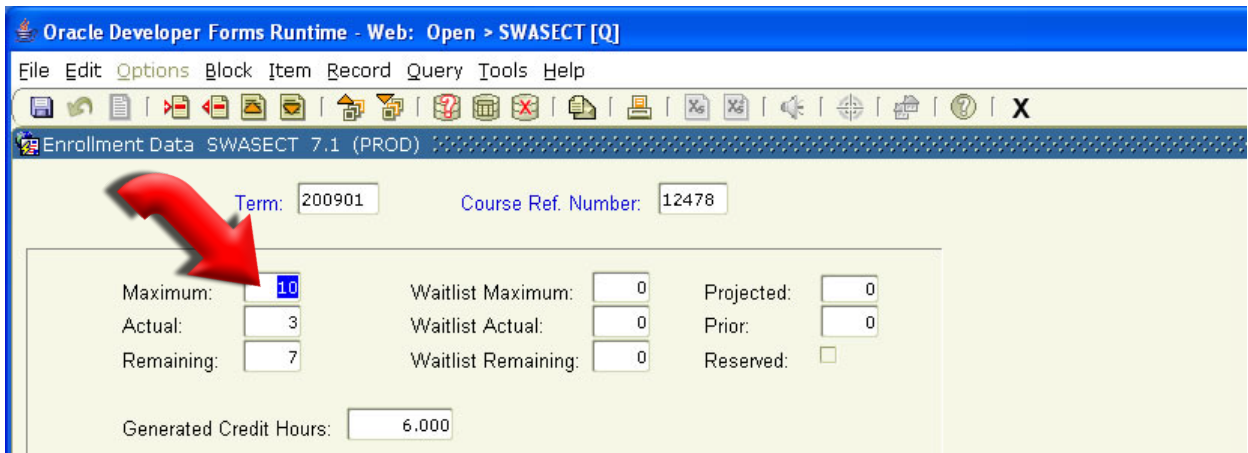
Oracle Developer Forms Runtime - Web: Open > SWASECT [Q]

File Edit Options Block Item Record Query Tools Help

X

Enrollment Data SWASECT 7.1 (PROD)

Term: 200901
Course Ref. Number: 12478

Maximum: 10
Waitlist Maximum: 0
Projected: 0

Actual: 3
Waitlist Actual: 0
Prior: 0

Remaining: 7
Waitlist Remaining: 0
Reserved:

Generated Credit Hours: 6.000